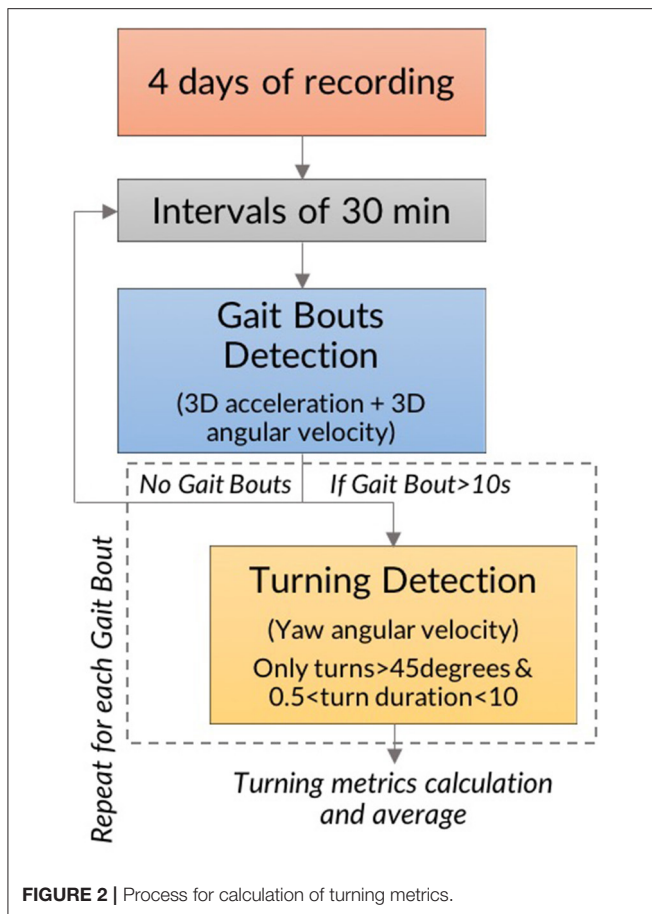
4 days of recording

Intervals of 30 min

Gait Bouts Detection

(3D acceleration + 3D angular velocity)

No Gait Bouts

If Gait Bout>10s

Repeat for each Gait Bout

Turning Detection

(Yaw angular velocity)

Only turns>45degrees & 0.5<turn duration<10

Turning metrics calculation and average

FIGURE 2 | Process for calculation of turning metrics.